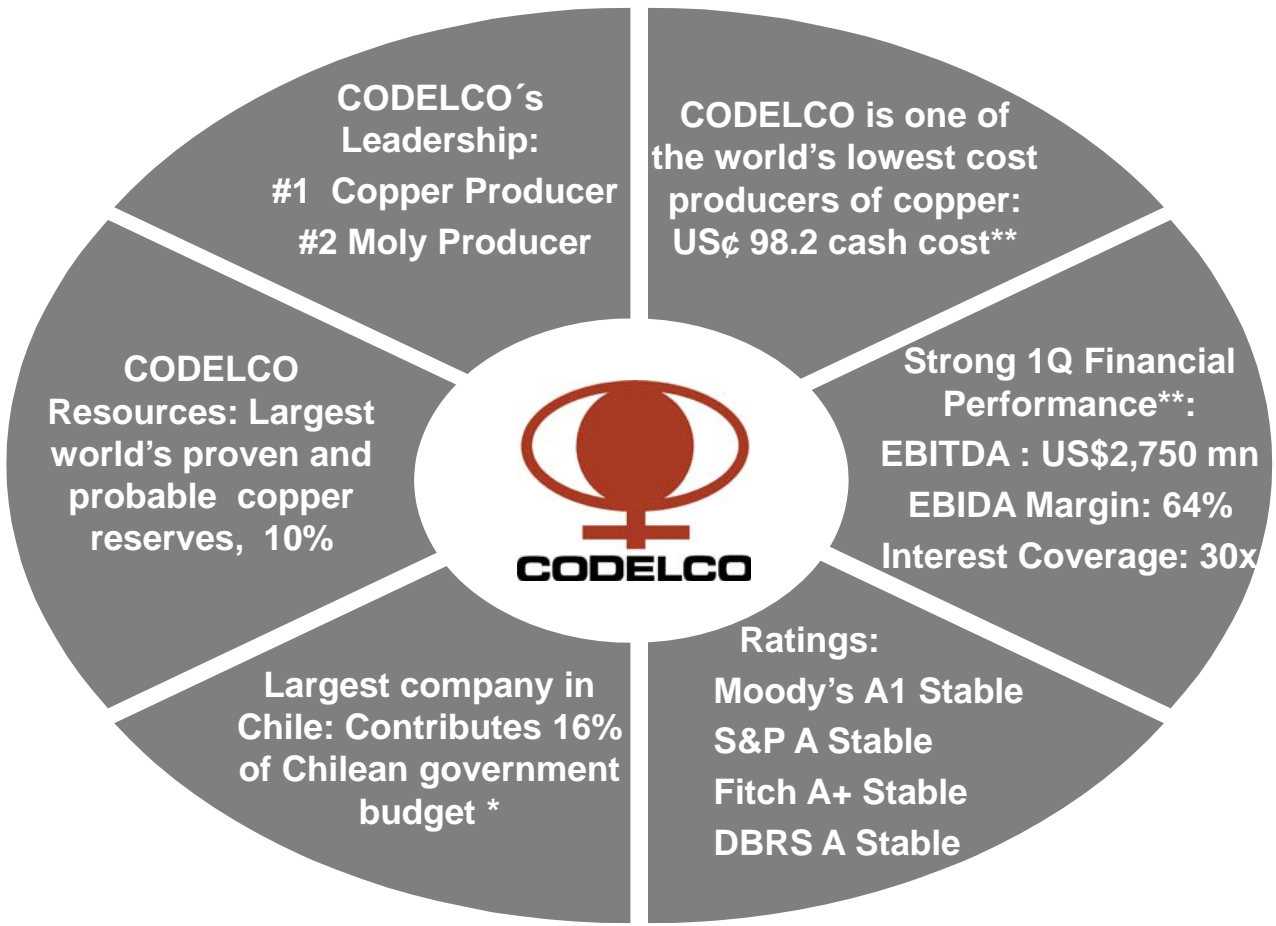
CODELCO´s Leadership:
#1 Copper Producer
#2 Moly Producer

CODELCO is one of the world's lowest cost producers of copper: US¢ 98.2 cash cost**

Strong 1Q Financial Performance**:
EBITDA : US$2,750 mn
EBIDA Margin: 64%
Interest Coverage: 30x

Ratings:
Moody's A1 Stable
S&P A Stable
Fitch A+ Stable
DBRS A Stable

Largest company in Chile: Contributes 16% of Chilean government budget *

CODELCO Resources: Largest world's proven and probable copper reserves, 10%

CODELCO